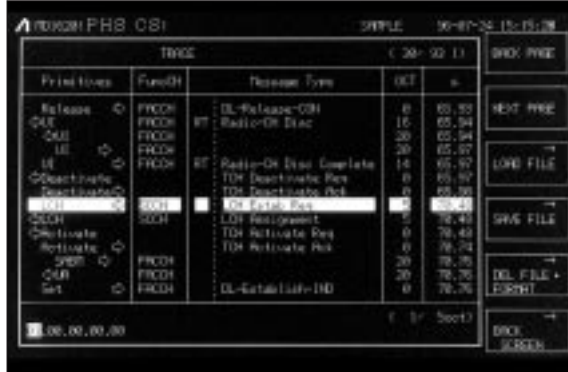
ANRITSU PHS CS!　SAMPLE　96-07-26 15:15:28

TRACE　( 20- 92 1)

| Primitives | FuncCH | | Message Type | OCT | s |
|---|---|---|---|---|---|
| Release | FACCH | | DL-Release-CSN | 8 | 65.53 |
| UI | FACCH | RT | Radio-CH Disc | 16 | 65.94 |
| UI | FACCH | | | 20 | 65.94 |
| UI | FACCH | | | 20 | 65.97 |
| UI | FACCH | RT | Radio-CH Disc Complete | 14 | 65.97 |
| Deactivate | | | TCH Deactivate Req | 8 | 65.97 |
| Deactivate | | | TCH Deactivate Ack | 8 | 66.08 |
| LCH | SCCH | | LCH Estab Req | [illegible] | 78.4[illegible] |
| LCH | SCCH | | LCH Assignment | 8 | 78.48 |
| Activate | | | TCH Activate Req | 8 | 78.48 |
| Activate | | | TCH Activate Ack | 8 | 78.74 |
| SABM | FACCH | | | 20 | 78.75 |
| UA | FACCH | | | 20 | 78.76 |
| Set | FACCH | | DL-Establish-IND | 8 | 78.76 |

00.00.00.00　( 1/ 5oct)

BACK PAGE

NEXT PAGE

LOAD FILE

SAVE FILE

DEL FILE • FORMAT

BACK SCREEN